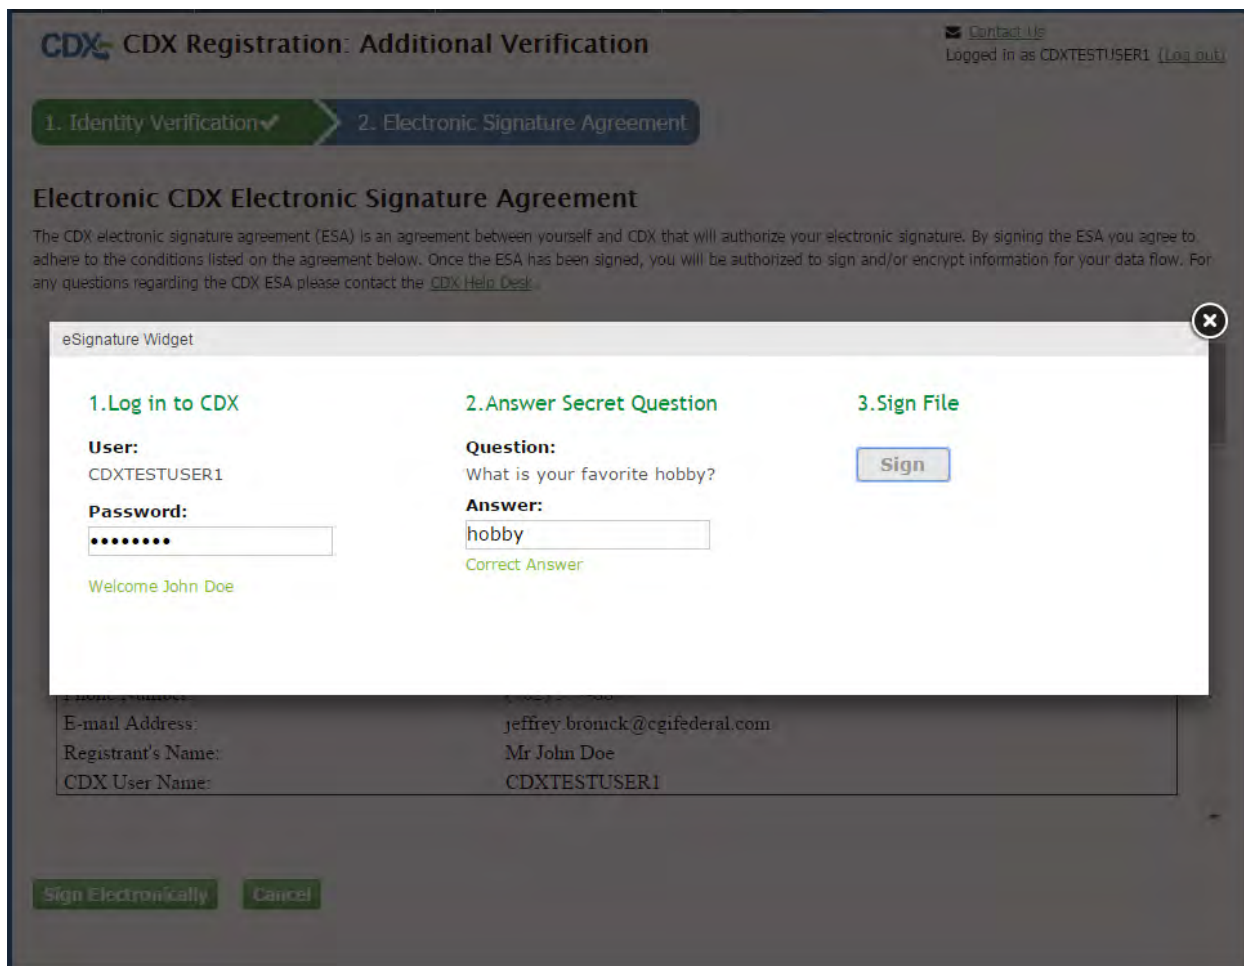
CDX CDX Registration: Additional Verification

Contact Us
Logged in as CDXTESTUSER1 (Log out)

1. Identity Verification✔ 2. Electronic Signature Agreement

Electronic CDX Electronic Signature Agreement

The CDX electronic signature agreement (ESA) is an agreement between yourself and CDX that will authorize your electronic signature. By signing the ESA you agree to adhere to the conditions listed on the agreement below. Once the ESA has been signed, you will be authorized to sign and/or encrypt information for your data flow. For any questions regarding the CDX ESA please contact the CDX Help Desk.

eSignature Widget

1.Log in to CDX
User:
CDXTESTUSER1
Password:
••••••••
Welcome John Doe

2.Answer Secret Question
Question:
What is your favorite hobby?
Answer:
hobby
Correct Answer

3.Sign File
Sign

Phone Number: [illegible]
E-mail Address: jeffrey.bronick@cgifederal.com
Registrant's Name: Mr John Doe
CDX User Name: CDXTESTUSER1

Sign Electronically Cancel